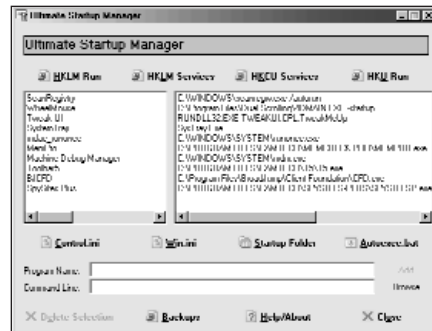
Ultimate Startup Manager

Ultimate Startup Manager

HKLM Run
HKLM Services
HKCU Services
HKU Run

ScanRegistry
WheelMouse
Tweak UI
SystemTray
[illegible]
MenuTo
Machine Debug Manager
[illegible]
BCFD
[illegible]

C:\WINDOWS\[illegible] /autorun
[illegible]
RUNDLL32.EXE TWEAKUI.CPL,TweakMeUp
SysTray.Exe
C:\WINDOWS\SYSTEM\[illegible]
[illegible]
C:\WINDOWS\SYSTEM\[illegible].exe
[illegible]
C:\Program Files\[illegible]\BCFD.exe
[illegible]

Control.ini
Win.ini
Startup Folder
Autoexec.bat

Program Name:
Command Line:
Add
Browse

Delete Selection
Backups
Help/About
Close